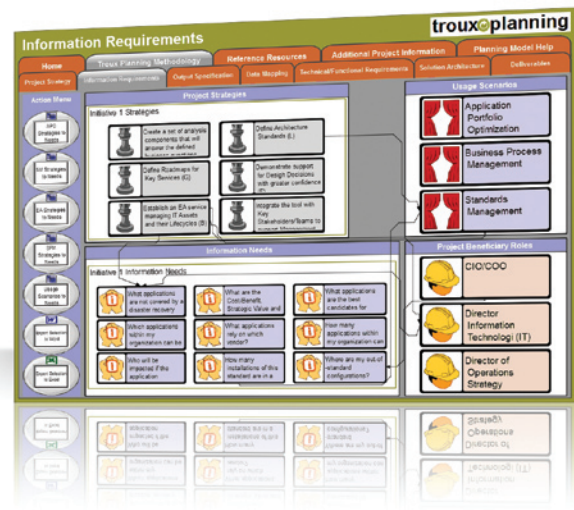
Information Requirements

trouxplanning

Home
Troux Planning Methodology
Reference Resources
Additional Project Information
Planning Model Help

Project Strategy
Information Requirements
Output Specification
Data Mapping
Technical/Functional Requirements
Solution Architecture
Deliverables

Action Menu

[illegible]
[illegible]
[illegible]
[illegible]
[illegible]
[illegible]
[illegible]

Project Strategies

Initiative 1 Strategies

Create a set of analysis components that will answer the defined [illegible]

Define Architecture Standards (L)

Define Roadmaps for Key Services (G)

Demonstrate support for Design Decisions with greater confidence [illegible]

Establish an EA service managing IT Assets and their Lifecycles (E)

Integrate the tool with Key Stakeholders/Teams to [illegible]

Information Needs

Initiative 1 Information Needs

What applications are not covered by a disaster recovery

What are the Cost/Benefit, Strategic Value and

What applications are the best candidates for

Which applications within my organization can be

What applications rely on which vendor?

How many applications within my organization can

Who will be impacted if the application

How many installations of this standard are in a

Where are my out-of-standard configurations?

Usage Scenarios

Application Portfolio Optimization

Business Process Management

Standards Management

Project Beneficiary Roles

CIO/COO

Director Information Technologi (IT)

Director of Operations Strategy